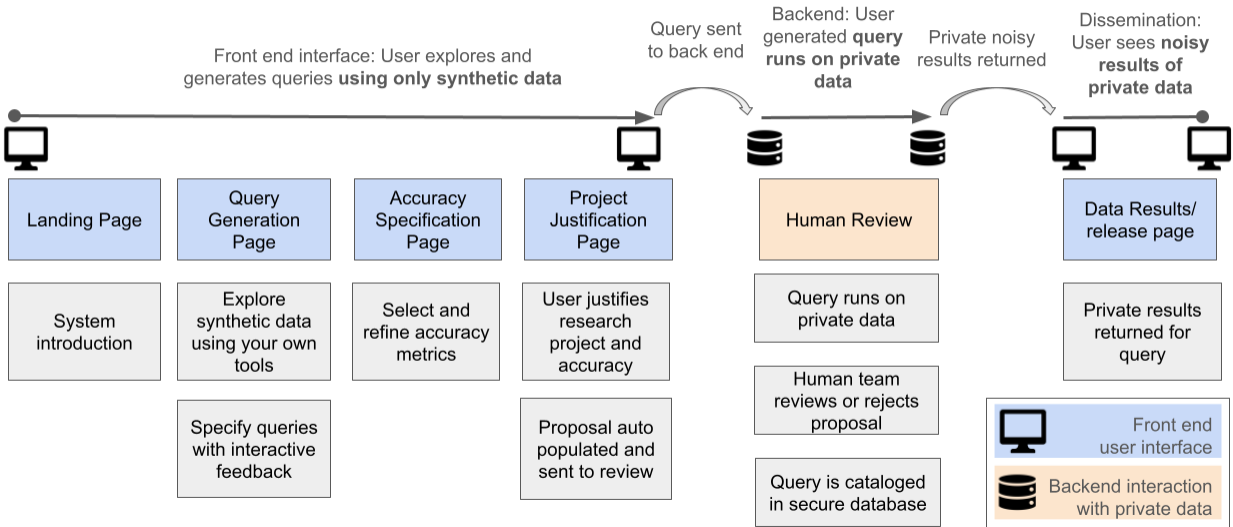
Front end interface: User explores and generates queries **using only synthetic data**

Query sent to back end

Backend: User generated **query runs on private data**

Private noisy results returned

Dissemination: User sees **noisy results of private data**

Landing Page

System introduction

Query Generation Page

Explore synthetic data using your own tools

Specify queries with interactive feedback

Accuracy Specification Page

Select and refine accuracy metrics

Project Justification Page

User justifies research project and accuracy

Proposal auto populated and sent to review

Human Review

Query runs on private data

Human team reviews or rejects proposal

Query is cataloged in secure database

Data Results/ release page

Private results returned for query

Front end user interface

Backend interaction with private data